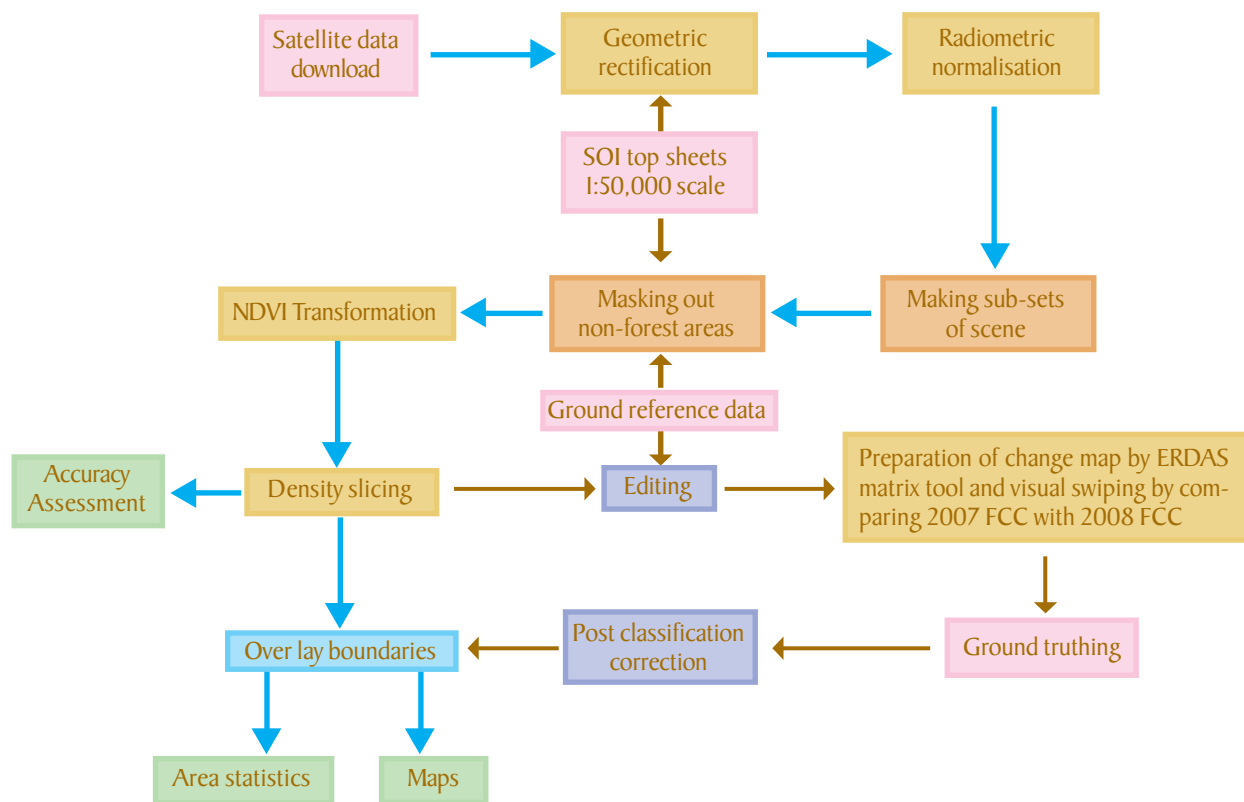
Satellite data download

Geometric rectification

Radiometric normalisation

SOI top sheets I:50,000 scale

NDVI Transformation

Masking out non-forest areas

Making sub-sets of scene

Ground reference data

Accuracy Assessment

Density slicing

Editing

Preparation of change map by ERDAS matrix tool and visual swiping by comparing 2007 FCC with 2008 FCC

Over lay boundaries

Post classification correction

Ground truthing

Area statistics

Maps